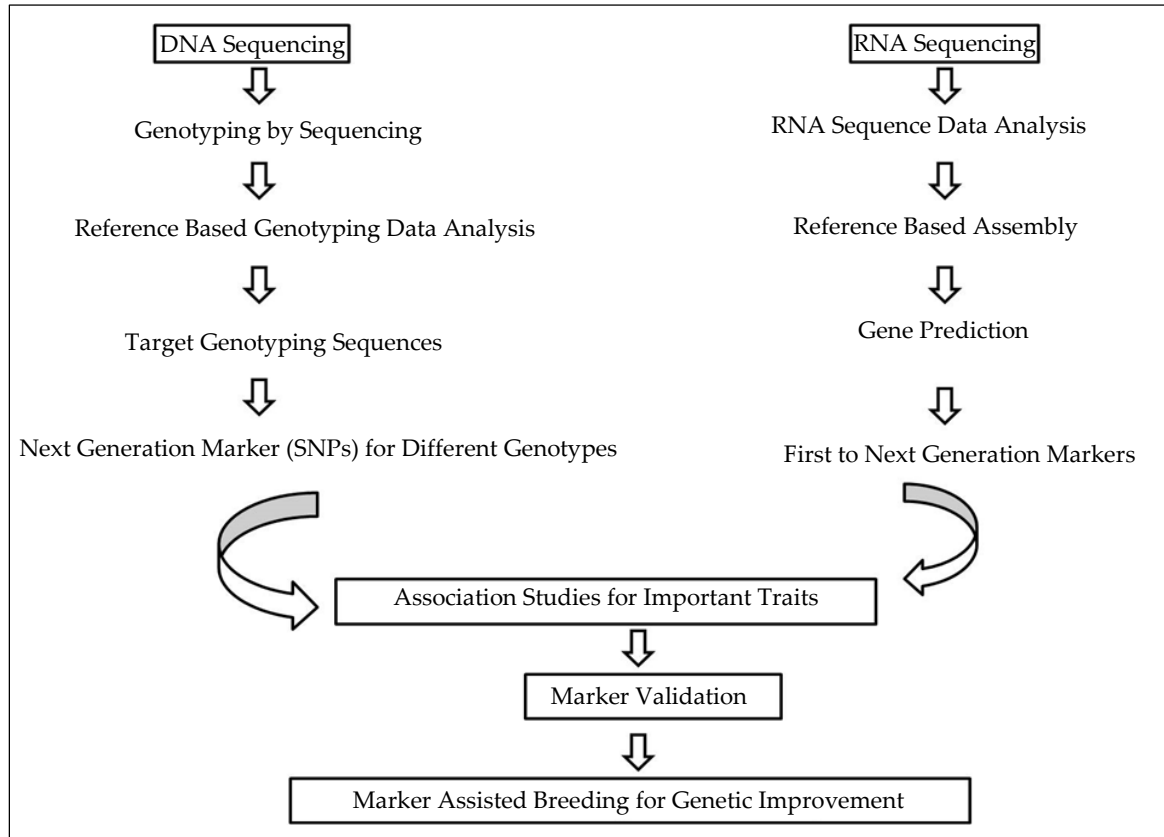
DNA Sequencing

Genotyping by Sequencing

Reference Based Genotyping Data Analysis

Target Genotyping Sequences

Next Generation Marker (SNPs) for Different Genotypes

RNA Sequencing

RNA Sequence Data Analysis

Reference Based Assembly

Gene Prediction

First to Next Generation Markers

Association Studies for Important Traits

Marker Validation

Marker Assisted Breeding for Genetic Improvement